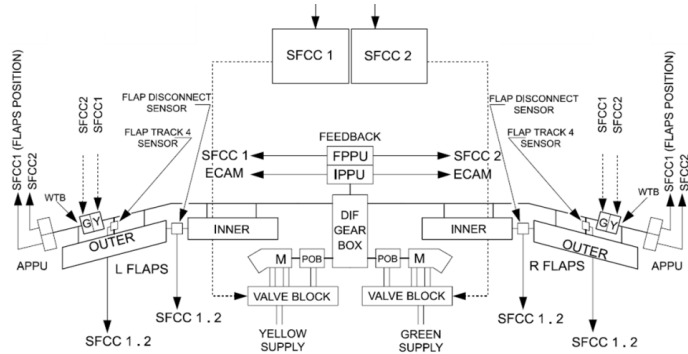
SFCC 1
SFCC 2

SFCC1 (FLAPS POSITION)
SFCC2
SFCC2
SFCC1
WTB
G Y
FLAP DISCONNECT SENSOR
FLAP TRACK 4 SENSOR
OUTER
APPU
L FLAPS
SFCC 1 . 2

FEEDBACK
SFCC 1
ECAM
FPPU
IPPU
SFCC 2
ECAM
INNER
DIF GEAR BOX
INNER
M
POB
POB
M
VALVE BLOCK
VALVE BLOCK
SFCC 1 . 2
YELLOW SUPPLY
GREEN SUPPLY
SFCC 1 . 2

FLAP DISCONNECT SENSOR
FLAP TRACK 4 SENSOR
SFCC1
SFCC2
WTB
G Y
OUTER
R FLAPS
APPU
SFCC1 (FLAPS POSITION)
SFCC2
SFCC 1 . 2